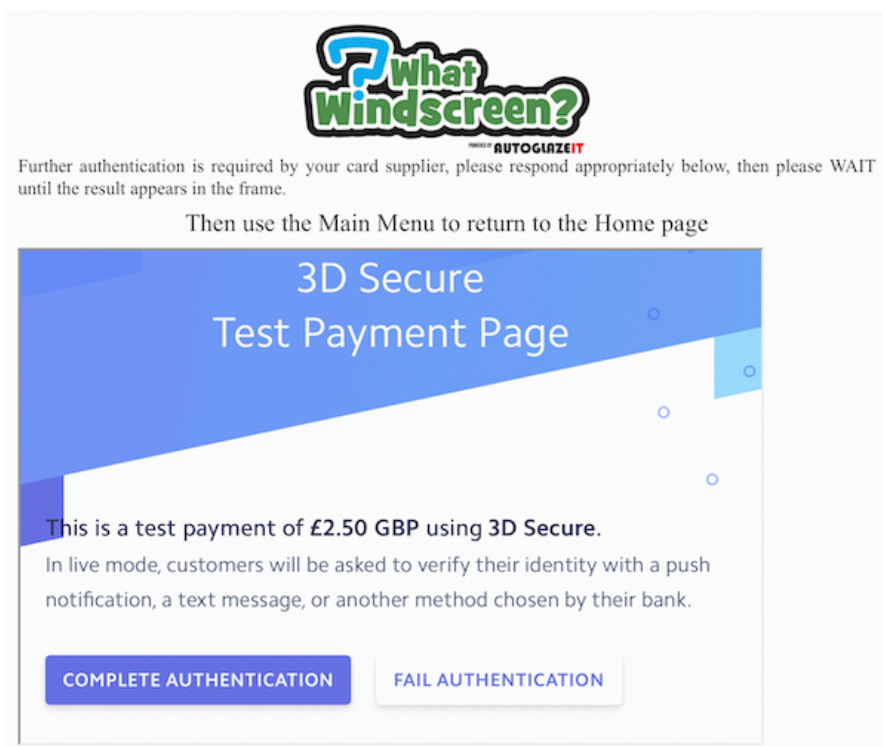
What Windscreen?

POWERED BY AUTOGLAZEIT

Further authentication is required by your card supplier, please respond appropriately below, then please WAIT until the result appears in the frame.

Then use the Main Menu to return to the Home page

3D Secure
Test Payment Page

This is a test payment of £2.50 GBP using 3D Secure.

In live mode, customers will be asked to verify their identity with a push notification, a text message, or another method chosen by their bank.

COMPLETE AUTHENTICATION

FAIL AUTHENTICATION